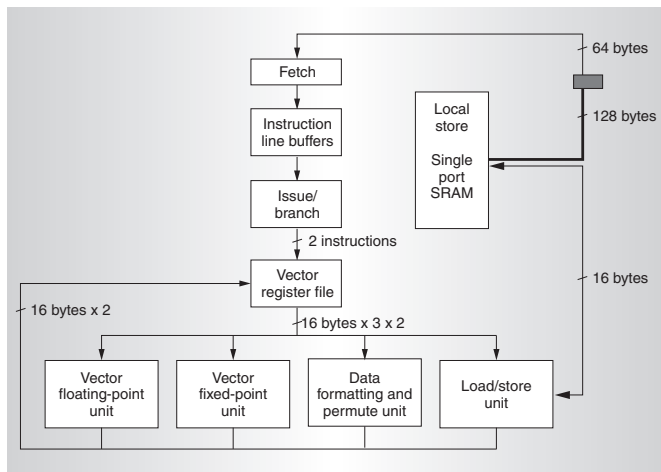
64 bytes

Fetch

Instruction line buffers

Issue/ branch

Local store

Single port SRAM

128 bytes

2 instructions

Vector register file

16 bytes x 2

16 bytes

16 bytes x 3 x 2

Vector floating-point unit

Vector fixed-point unit

Data formatting and permute unit

Load/store unit